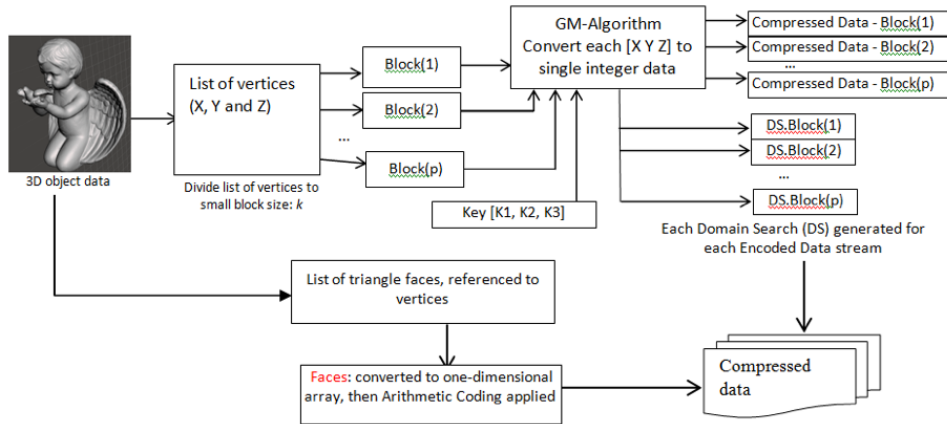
3D object data

List of vertices (X, Y and Z)

Divide list of vertices to small block size: *k*

Block(1)

Block(2)

...

Block(p)

Key [K1, K2, K3]

GM-Algorithm Convert each [X Y Z] to single integer data

Compressed Data - Block(1)

Compressed Data - Block(2)

...

Compressed Data - Block(p)

DS.Block(1)

DS.Block(2)

...

DS.Block(p)

Each Domain Search (DS) generated for each Encoded Data stream

List of triangle faces, referenced to vertices

Faces: converted to one-dimensional array, then Arithmetic Coding applied

Compressed data